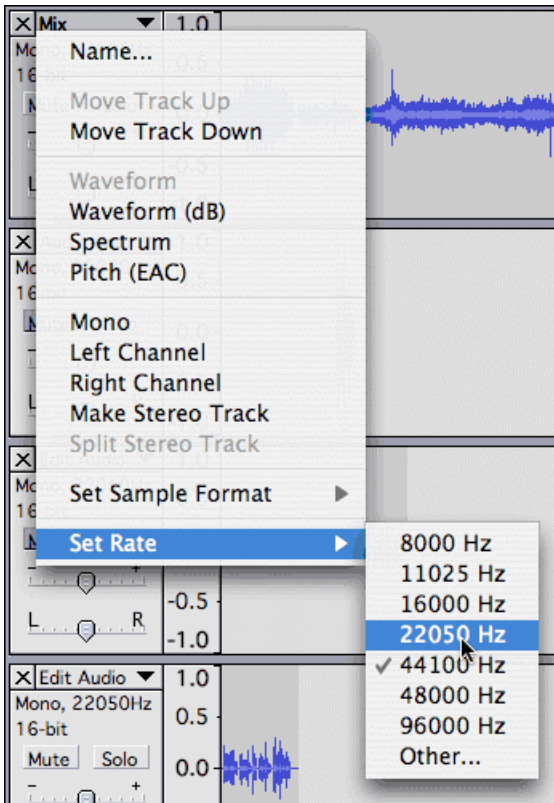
X Mix 1.0

Name...

Move Track Up
Move Track Down

Waveform
Waveform (dB)
Spectrum
Pitch (EAC)

Mono
Left Channel
Right Channel
Make Stereo Track
Split Stereo Track

Set Sample Format

Set Rate

8000 Hz
11025 Hz
16000 Hz
22050 Hz
✓ 44100 Hz
48000 Hz
96000 Hz
Other...

-0.5
-1.0
L R

X Edit Audio 1.0
Mono, 22050Hz
16-bit 0.5
Mute Solo 0.0